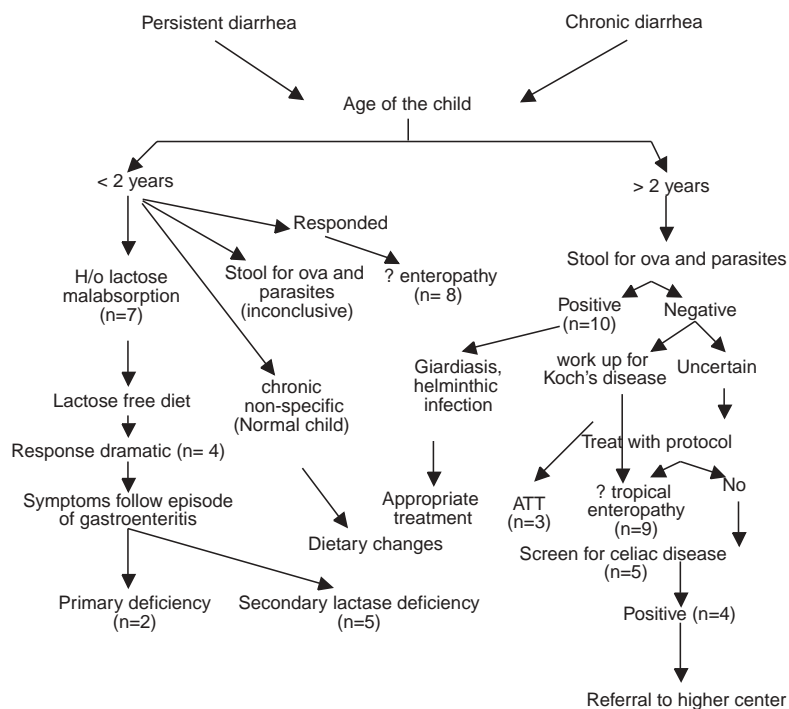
Persistent diarrhea

Chronic diarrhea

Age of the child

< 2 years

> 2 years

Responded

H/o lactose malabsorption (n=7)

Stool for ova and parasites (inconclusive)

? enteropathy (n= 8)

Stool for ova and parasites

Positive (n=10)

Negative

chronic non-specific (Normal child)

Giardiasis, helminthic infection

work up for Koch's disease

Uncertain

Lactose free diet

Response dramatic (n= 4)

Treat with protocol

Symptoms follow episode of gastroenteritis

Appropriate treatment

ATT (n=3)

? tropical enteropathy (n=9)

No

Dietary changes

Screen for celiac disease (n=5)

Primary deficiency (n=2)

Secondary lactase deficiency (n=5)

Positive (n=4)

Referral to higher center